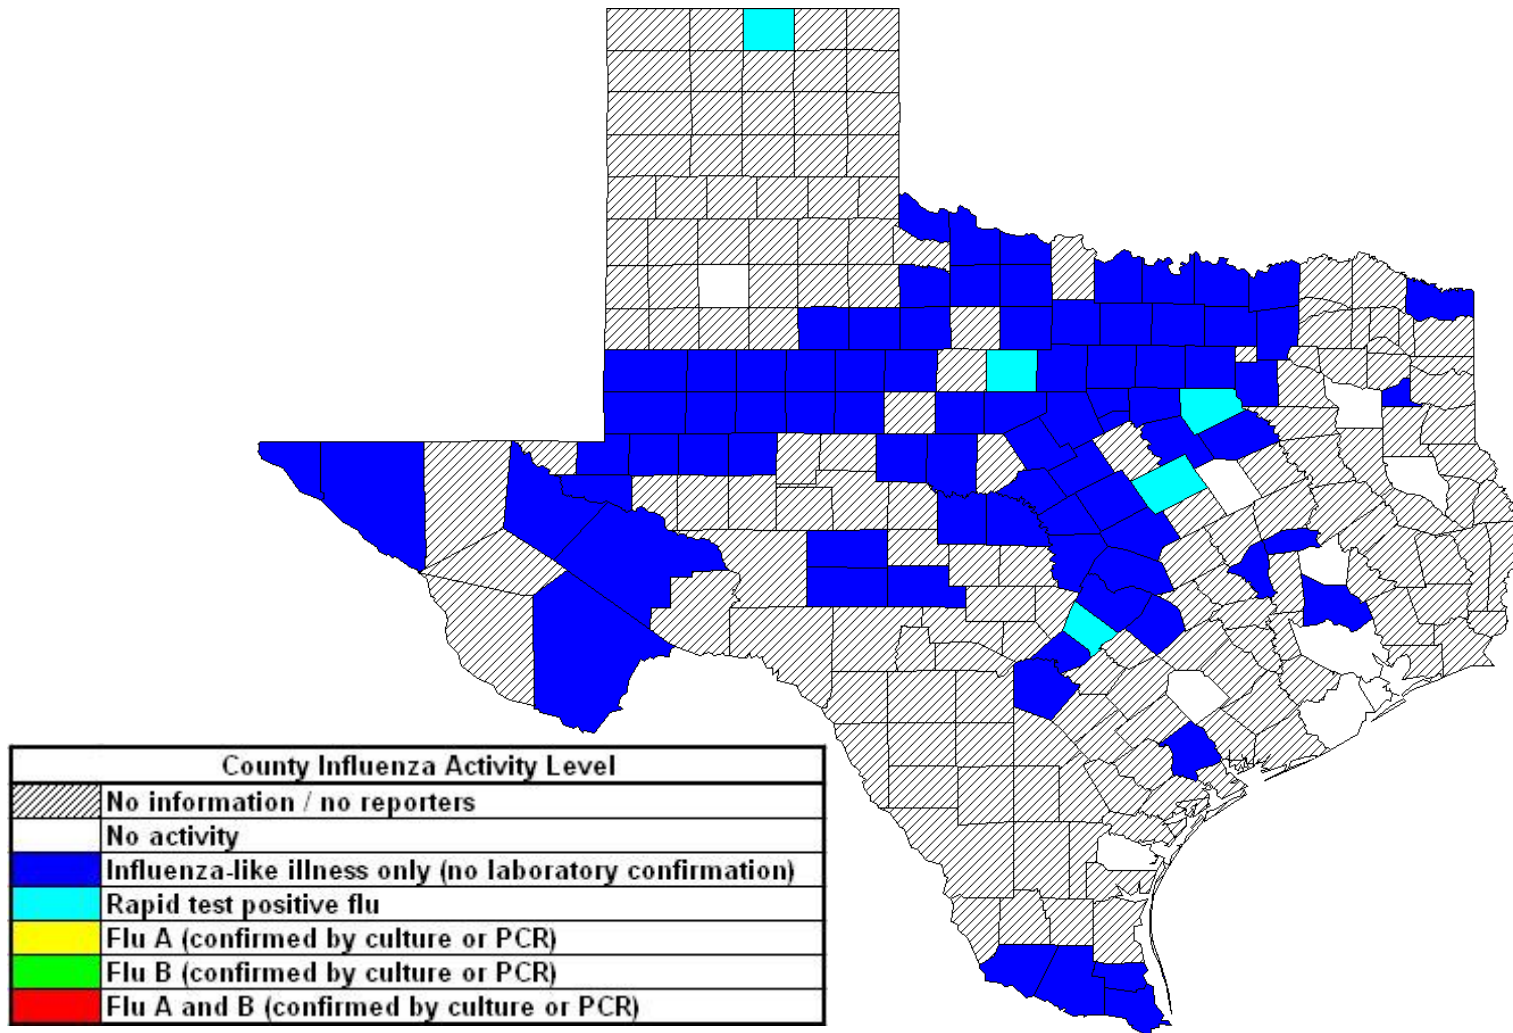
| County Influenza Activity Level |  |
|---|---|
|  | No information / no reporters |
|  | No activity |
|  | Influenza-like illness only (no laboratory confirmation) |
|  | Rapid test positive flu |
|  | Flu A (confirmed by culture or PCR) |
|  | Flu B (confirmed by culture or PCR) |
|  | Flu A and B (confirmed by culture or PCR) |